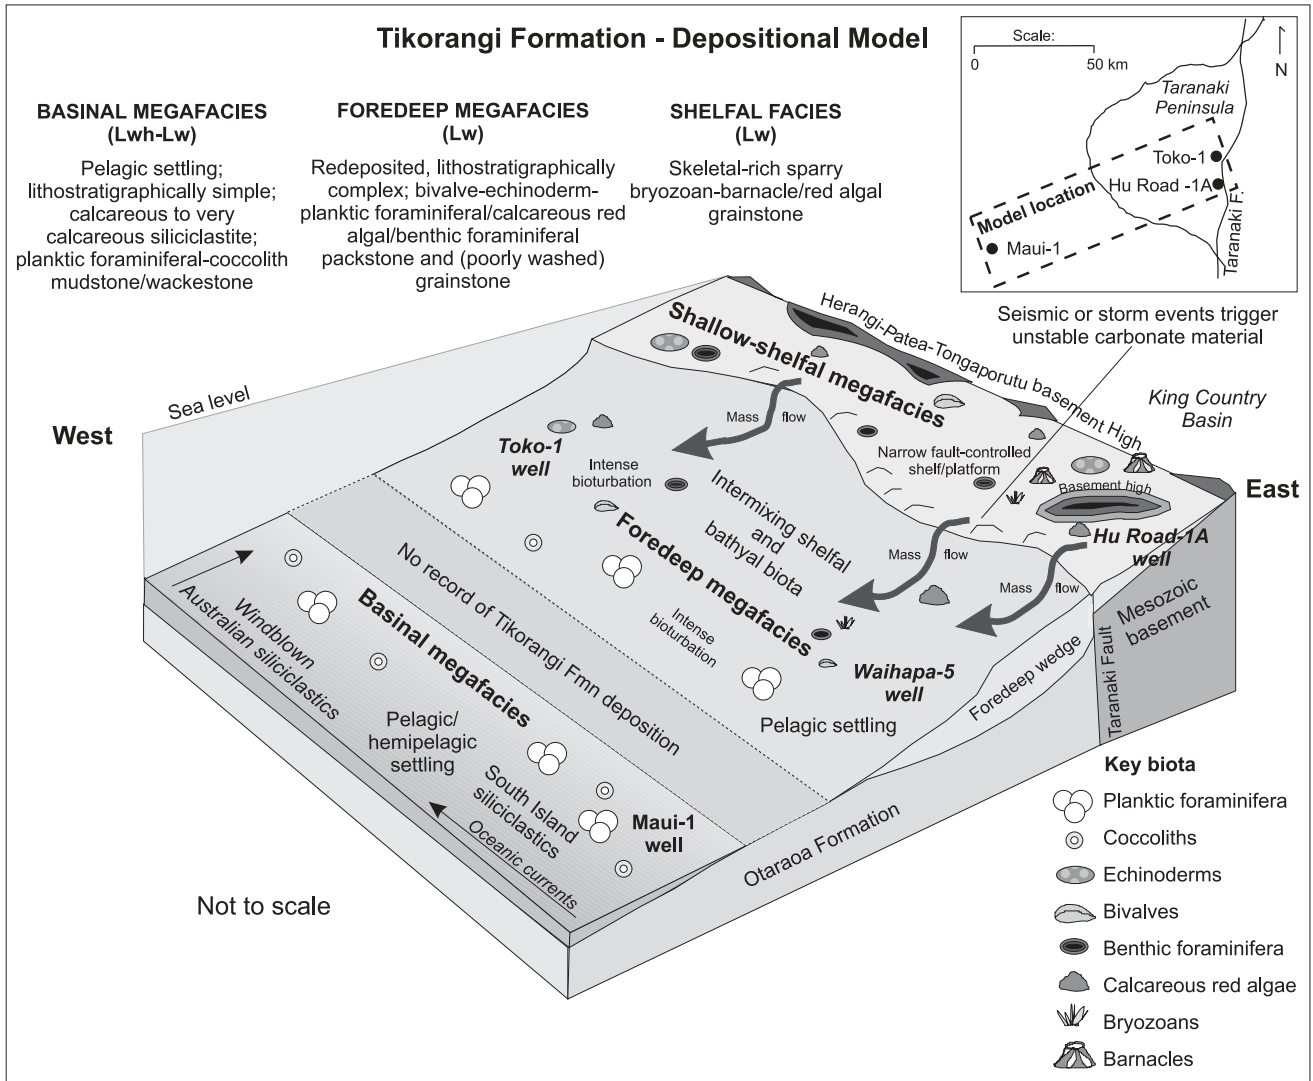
Tikorangi Formation - Depositional Model

Scale:
0
50 km
N
Taranaki Peninsula
Toko-1
Hu Road -1A
Model location
Maui-1
Taranaki F.

BASINAL MEGAFACIES (Lwh-Lw)

Pelagic settling; lithostratigraphically simple; calcareous to very calcareous siliciclastite; planktic foraminiferal-coccolith mudstone/wackestone

FOREDEEP MEGAFACIES (Lw)

Redeposited, lithostratigraphically complex; bivalve-echinoderm-planktic foraminiferal/calcareous red algal/benthic foraminiferal packstone and (poorly washed) grainstone

SHELFAL FACIES (Lw)

Skeletal-rich sparry bryozoan-barnacle/red algal grainstone

Seismic or storm events trigger unstable carbonate material

Herangi-Patea-Tongaporutu basement High

Shallow-shelfal megafacies

King Country Basin

Sea level

West

East

Mass flow

Toko-1 well

Intense bioturbation

Narrow fault-controlled shelf/platform

Basement high

Intermixing shelfal and bathyal biota

Foredeep megafacies

Mass flow

Hu Road-1A well

Mass flow

No record of Tikorangi Fmn deposition

Intense bioturbation

Mesozoic basement

Windblown Australian siliciclastics

Basinal megafacies

Waihapa-5 well

Foredeep wedge

Taranaki Fault

Pelagic settling

Pelagic/ hemipelagic settling

South Island siliciclastics

Oceanic currents

Maui-1 well

Otaraoa Formation

Not to scale

Key biota
Planktic foraminifera
Coccoliths
Echinoderms
Bivalves
Benthic foraminifera
Calcareous red algae
Bryozoans
Barnacles